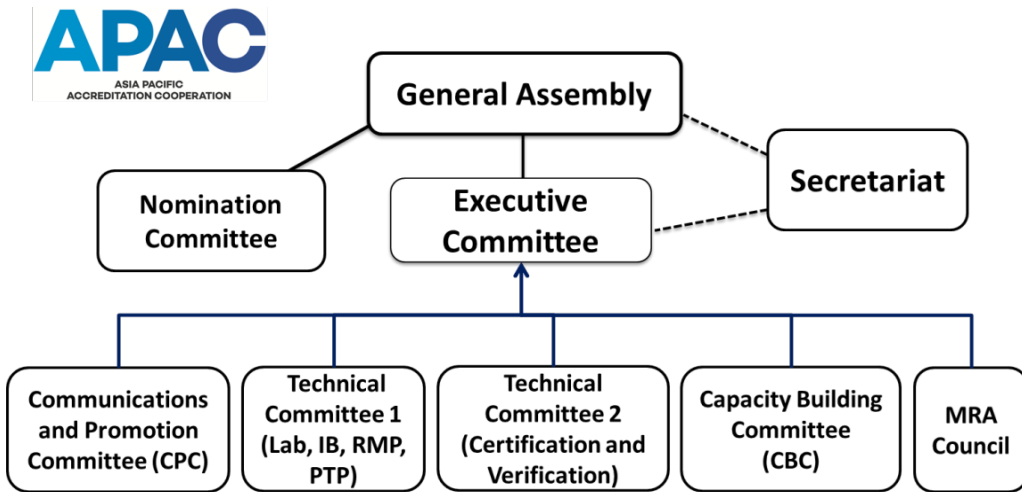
APAC
ASIA PACIFIC ACCREDITATION COOPERATION

General Assembly

Nomination Committee

Executive Committee

Secretariat

Communications and Promotion Committee (CPC)

Technical Committee 1 (Lab, IB, RMP, PTP)

Technical Committee 2 (Certification and Verification)

Capacity Building Committee (CBC)

MRA Council